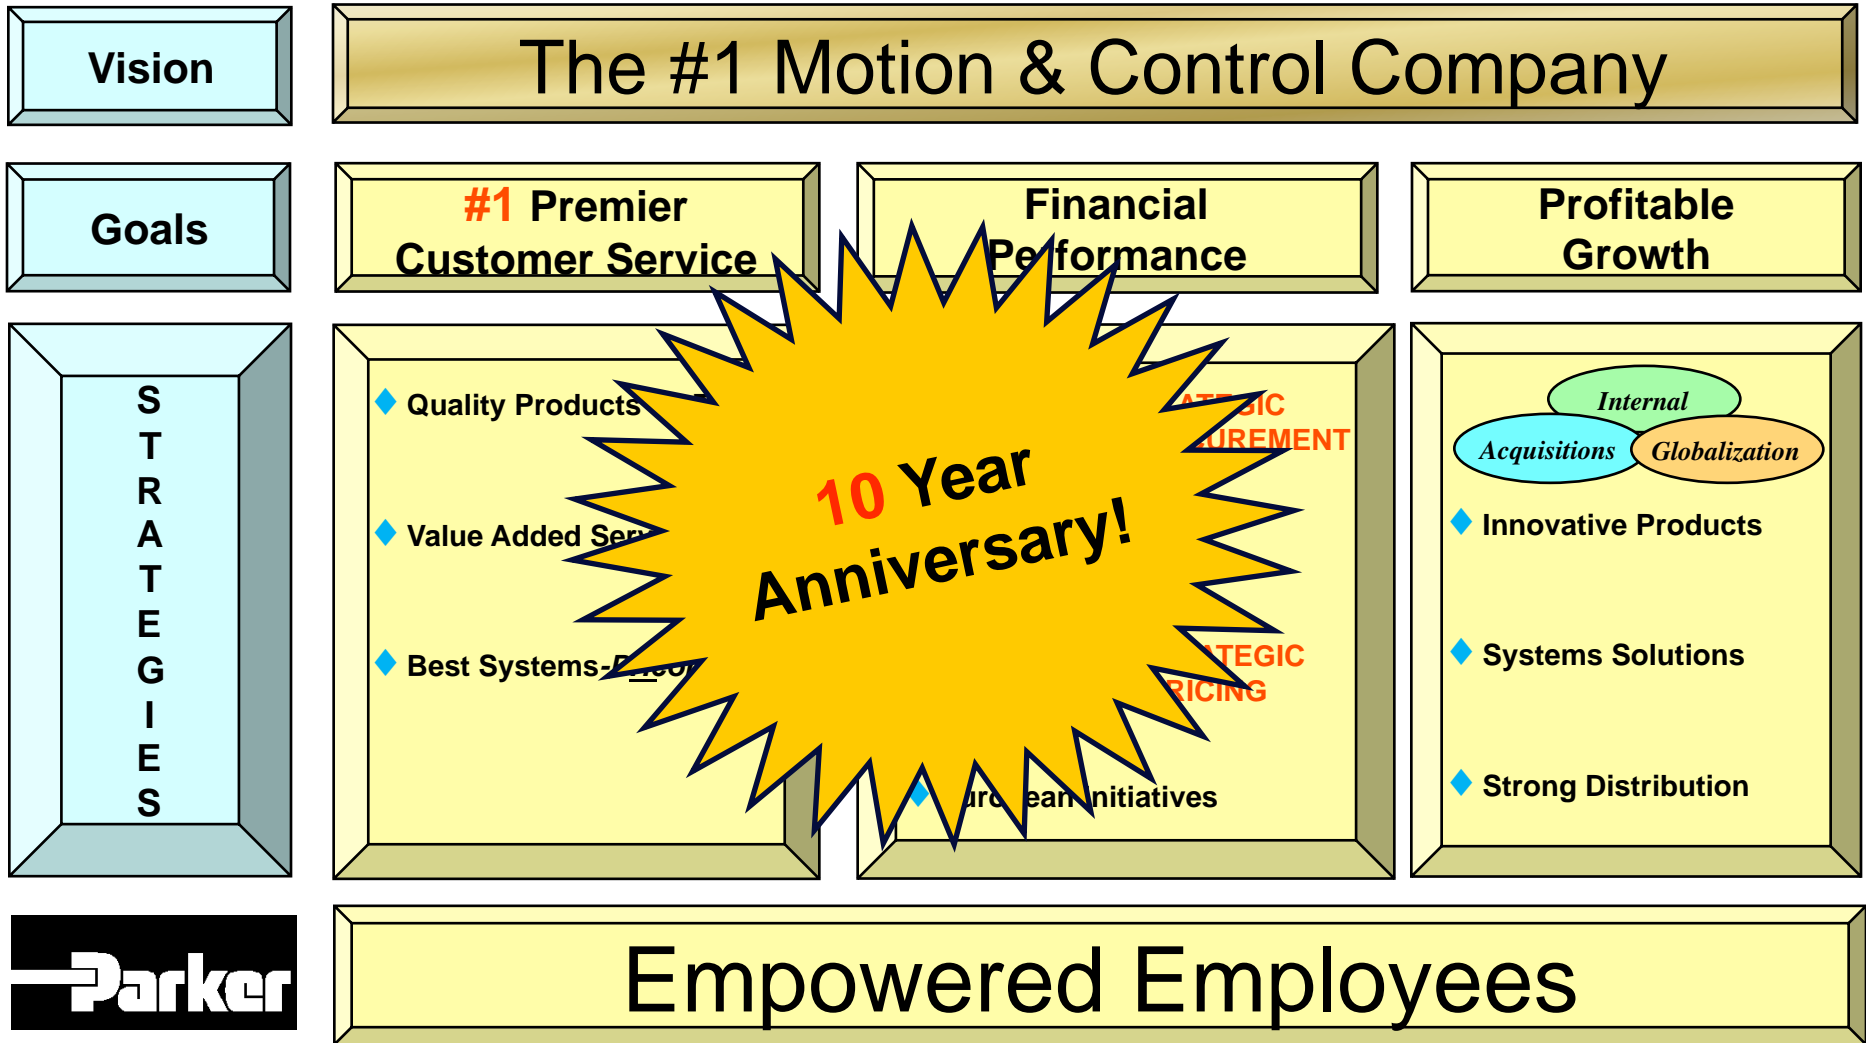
Vision

The #1 Motion & Control Company

Goals

#1 Premier Customer Service

Financial Pe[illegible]formance

Profitable Growth

STRATEGIES

Quality Products

Value Added Ser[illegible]

Best Systems-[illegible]

10 Year Anniversary!

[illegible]ATEGIC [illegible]UREMENT

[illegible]ATEGIC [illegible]RICING

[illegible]ro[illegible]ean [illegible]nitiatives

Internal

Acquisitions

Globalization

Innovative Products

Systems Solutions

Strong Distribution

Parker

Empowered Employees